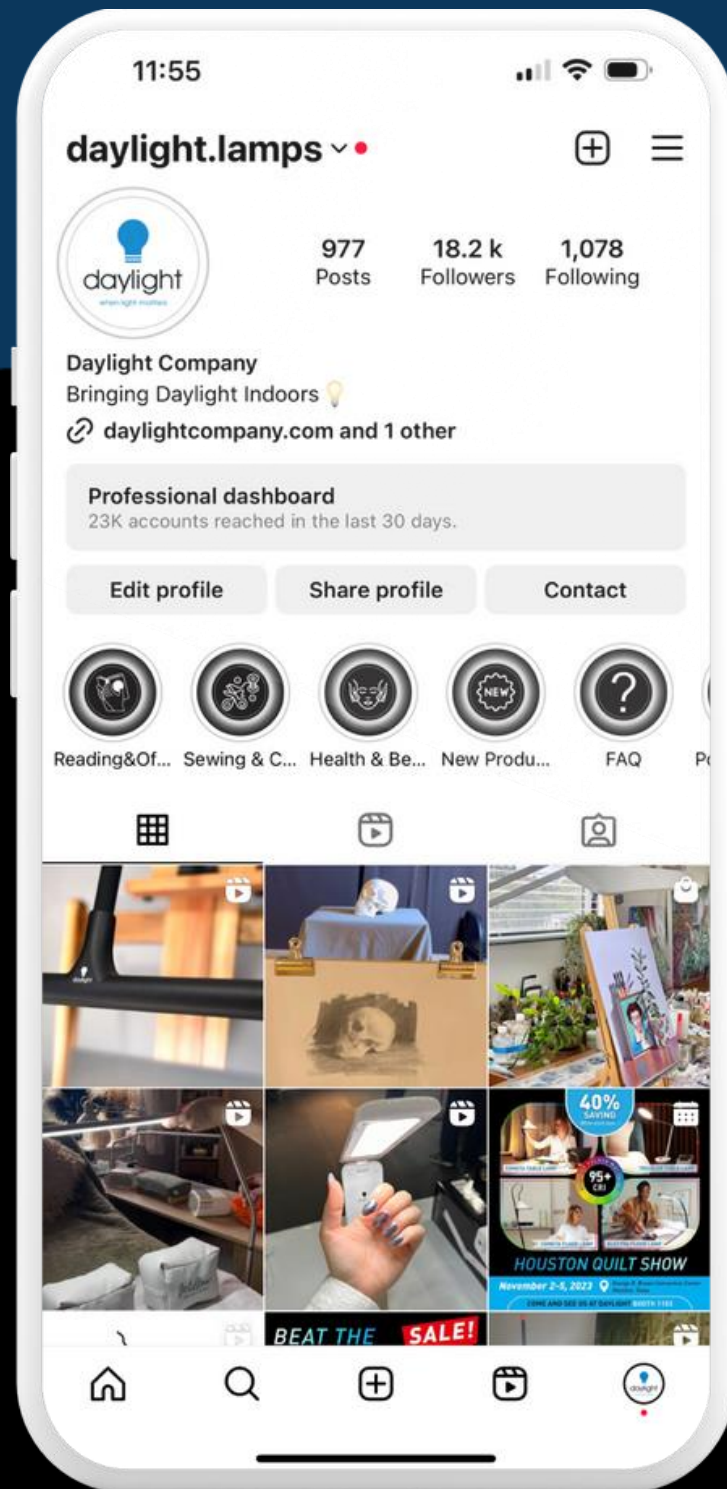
11:55

daylight.lamps

daylight
when light matters

977
Posts

18.2 k
Followers

1,078
Following

Daylight Company
Bringing Daylight Indoors
daylightcompany.com and 1 other

Professional dashboard
23K accounts reached in the last 30 days.

Edit profile
Share profile
Contact

Reading&Of...
Sewing & C...
Health & Be...
New Produ...
FAQ
Po

daylight

40%
SAVING
95+
CRI
HOUSTON QUILT SHOW
November 2-5, 2023
COME AND SEE US AT DAYLIGHT BOOTH 1103

BEAT THE
SALE!

daylight